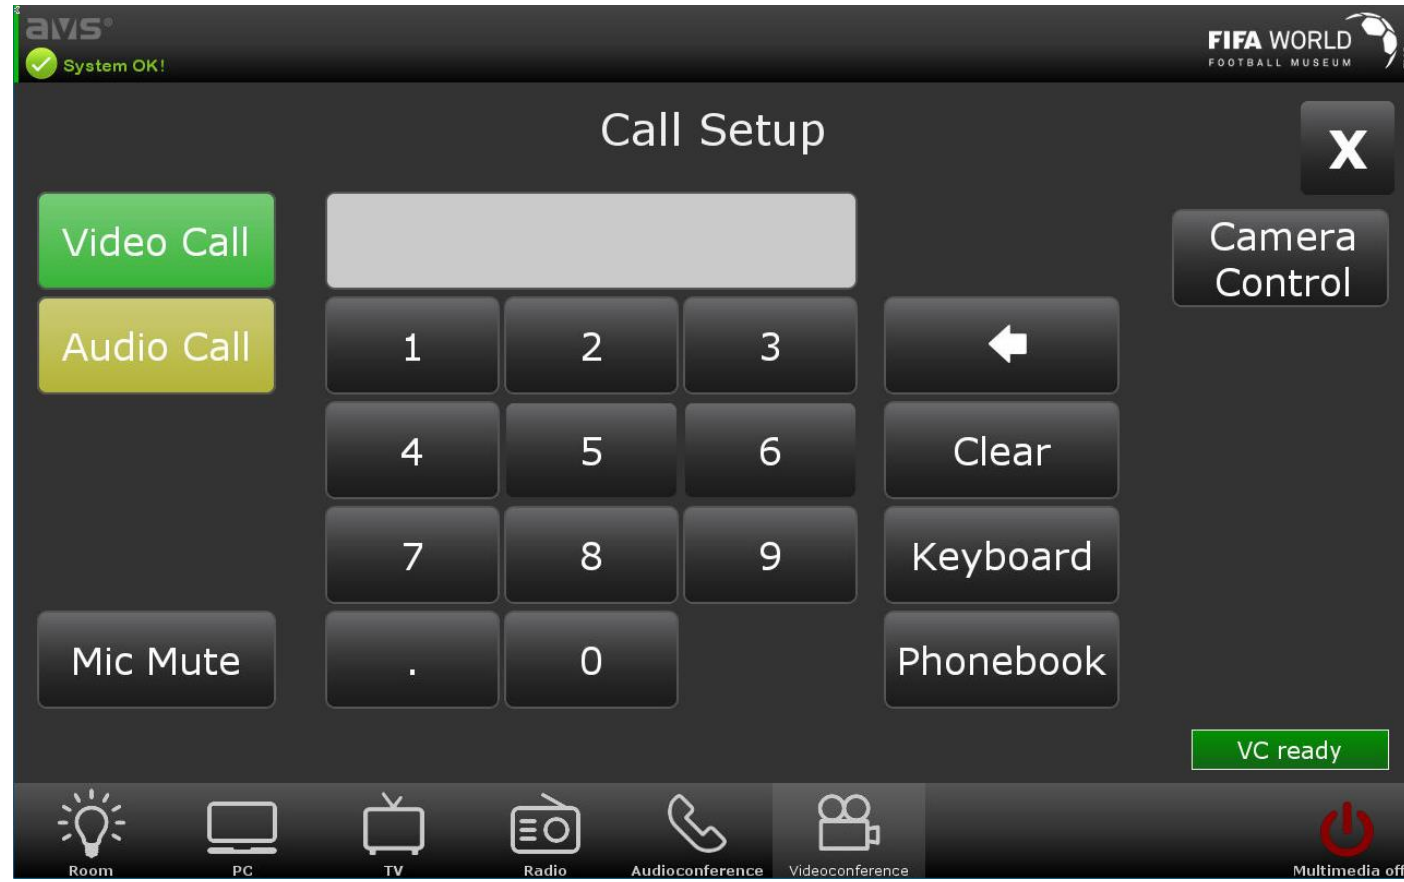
avs®
System OK!

FIFA WORLD
FOOTBALL MUSEUM

Call Setup

X

Video Call

Audio Call

Camera Control

1
2
3

4
5
6
Clear

7
8
9
Keyboard

Mic Mute
.
0
Phonebook

VC ready

Room
PC
TV
Radio
Audioconference
Videoconference
Multimedia off